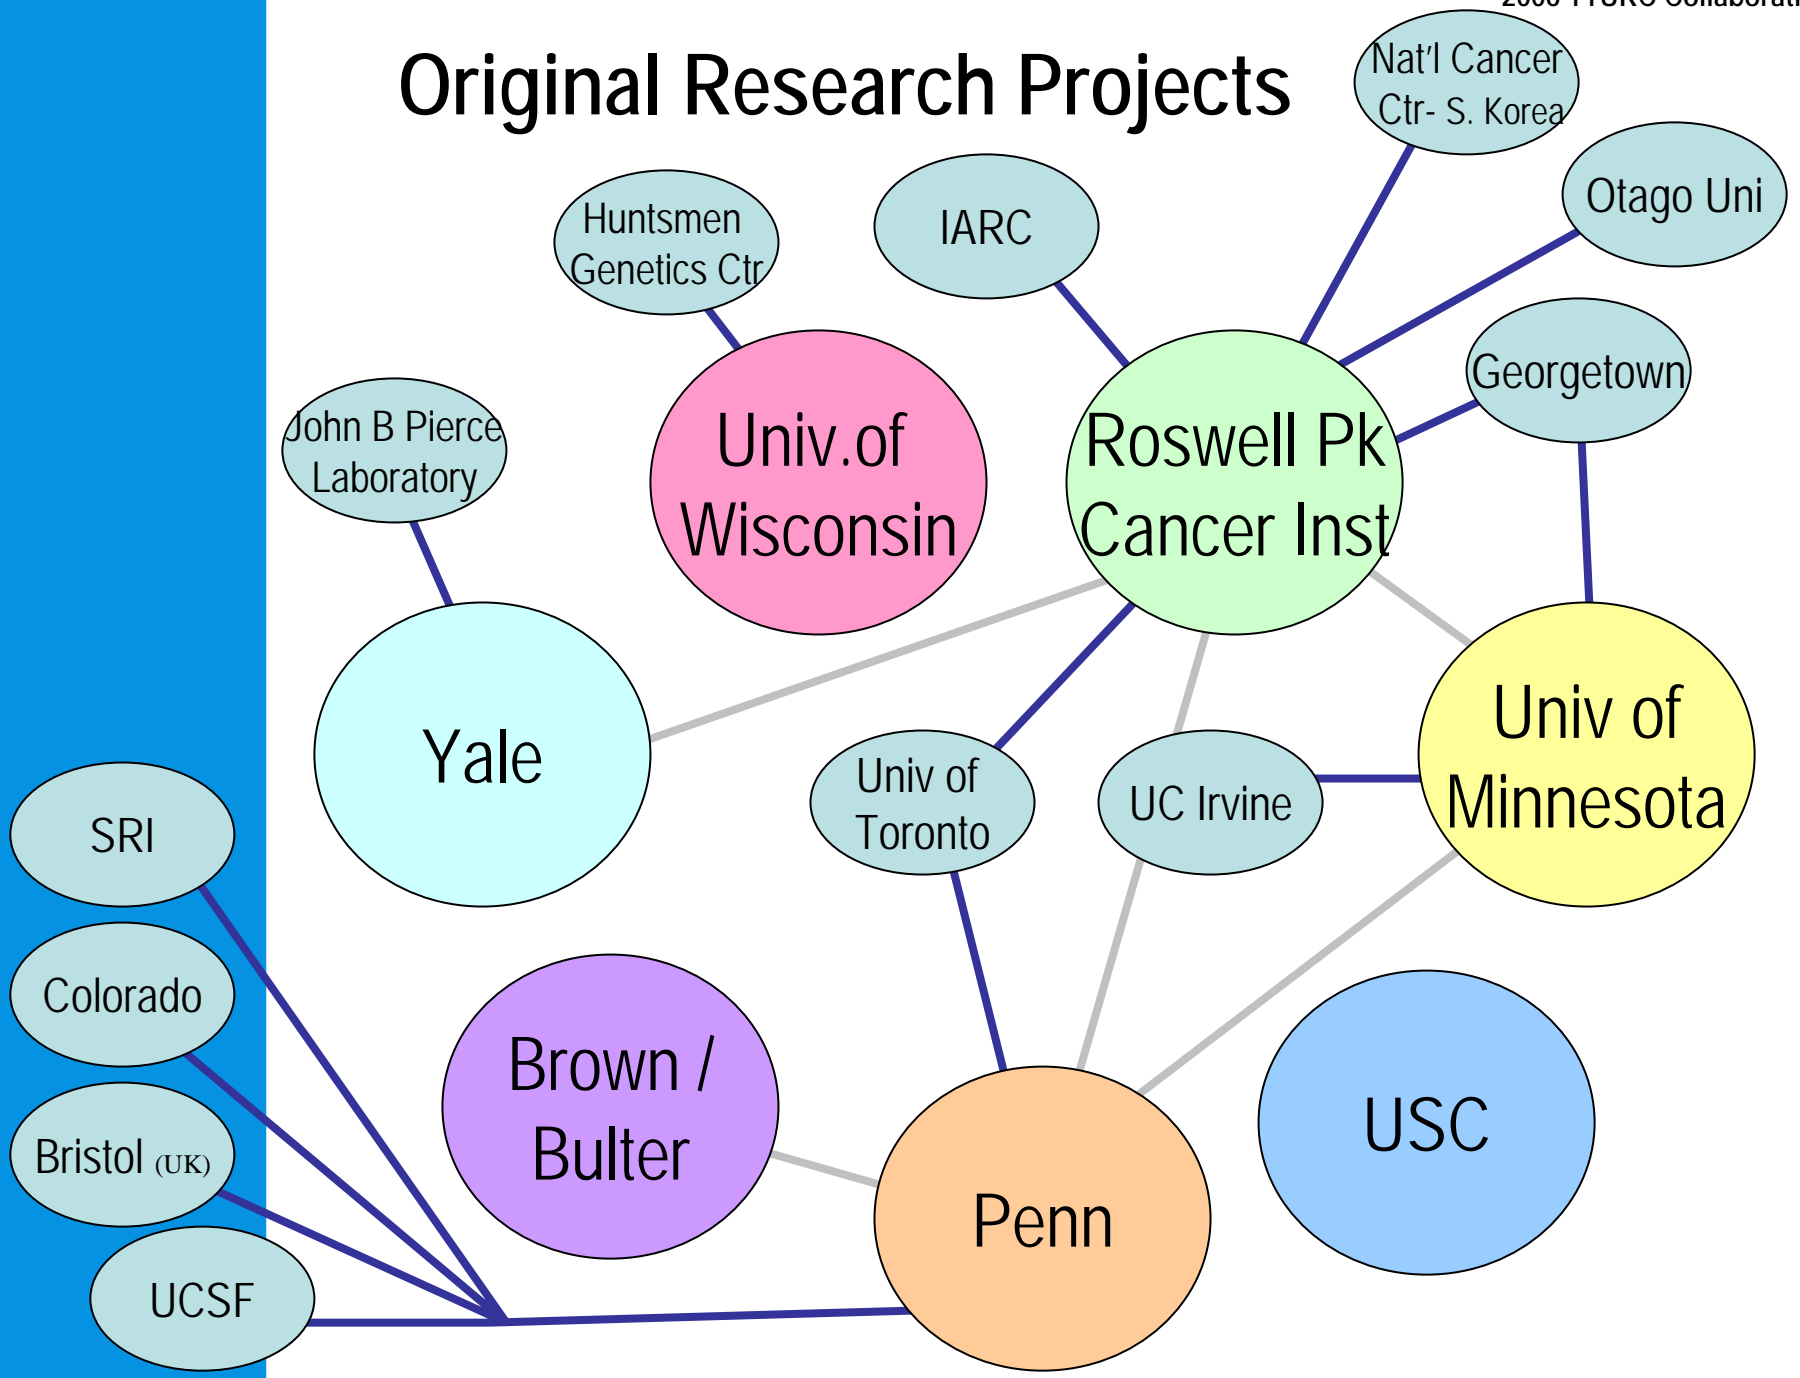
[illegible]

Original Research Projects

Nat'l Cancer Ctr- S. Korea

Huntsmen Genetics Ctr

IARC

Otago Uni

Georgetown

John B Pierce Laboratory

Univ.of Wisconsin

Roswell Pk Cancer Inst

Yale

Univ of Minnesota

Univ of Toronto

UC Irvine

SRI

Colorado

Bristol (UK)

UCSF

Brown / Bulter

Penn

USC